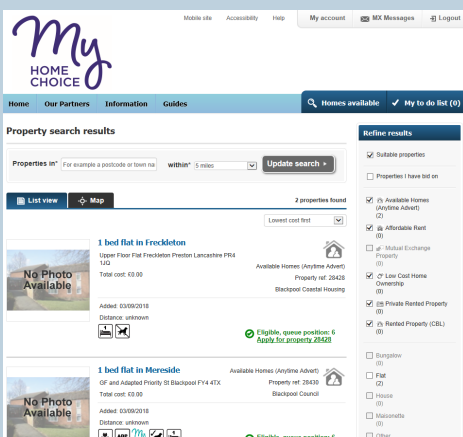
My HOME CHOICE

Mobile site | Accessibility | Help | My account | MX Messages | Logout

Home | Our Partners | Information | Guides | Homes available | My to do list (0)

Property search results

Properties in* For example a postcode or town na within* 5 miles Update search ▸

List view | Map

2 properties found

Lowest cost first

1 bed flat in Freckleton

Upper Floor Flat Freckleton Preston Lancashire PR4 1JQ

Total cost: £0.00

Available Homes (Anytime Advert)

Property ref: 28428

Blackpool Coastal Housing

Added: 03/09/2018

Distance: unknown

No Photo Available

Eligible, queue position: 6

Apply for property 28428

1 bed flat in Mereside

GF and Adapted Priority St Blackpool FY4 4TX

Total cost: £0.00

Available Homes (Anytime Advert)

Property ref: 28430

Blackpool Council

Added: 03/09/2018

Distance: unknown

No Photo Available

Eligible, queue position: 6

Refine results

Suitable properties

Properties I have bid on

Available Homes (Anytime Advert) (2)

Affordable Rent (0)

Mutual Exchange Property (0)

Low Cost Home Ownership (0)

Private Rented Property (0)

Rented Property (CBL) (0)

Bungalow (0)

Flat (2)

House (0)

Maisonette (0)

Other